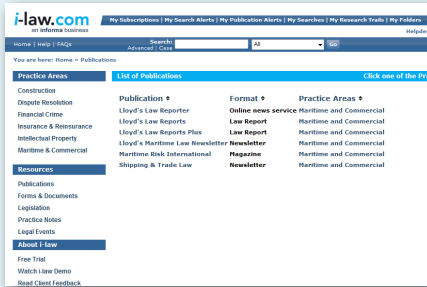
i-law.com
an informa business

My Subscriptions | My Search Alerts | My Publication Alerts | My Searches | My Research Trails | My Folders

Helpde

Home | Help | FAQs

Search: Advanced | Case

All

Go

You are here: Home » Publications

Practice Areas

Construction
Dispute Resolution
Financial Crime
Insurance & Reinsurance
Intellectual Property
Maritime & Commercial

Resources

Publications
Forms & Documents
Legislation
Practice Notes
Legal Events

About i-law

Free Trial
Watch i-law Demo
Read Client Feedback

List of Publications

Click one of the Pr

| Publication | Format | Practice Areas |
|---|---|---|
| Lloyd's Law Reporter | Online news service | Maritime and Commercial |
| Lloyd's Law Reports | Law Report | Maritime and Commercial |
| Lloyd's Law Reports Plus | Law Report | Maritime and Commercial |
| Lloyd's Maritime Law Newsletter | Newsletter | Maritime and Commercial |
| Maritime Risk International | Magazine | Maritime and Commercial |
| Shipping & Trade Law | Newsletter | Maritime and Commercial |